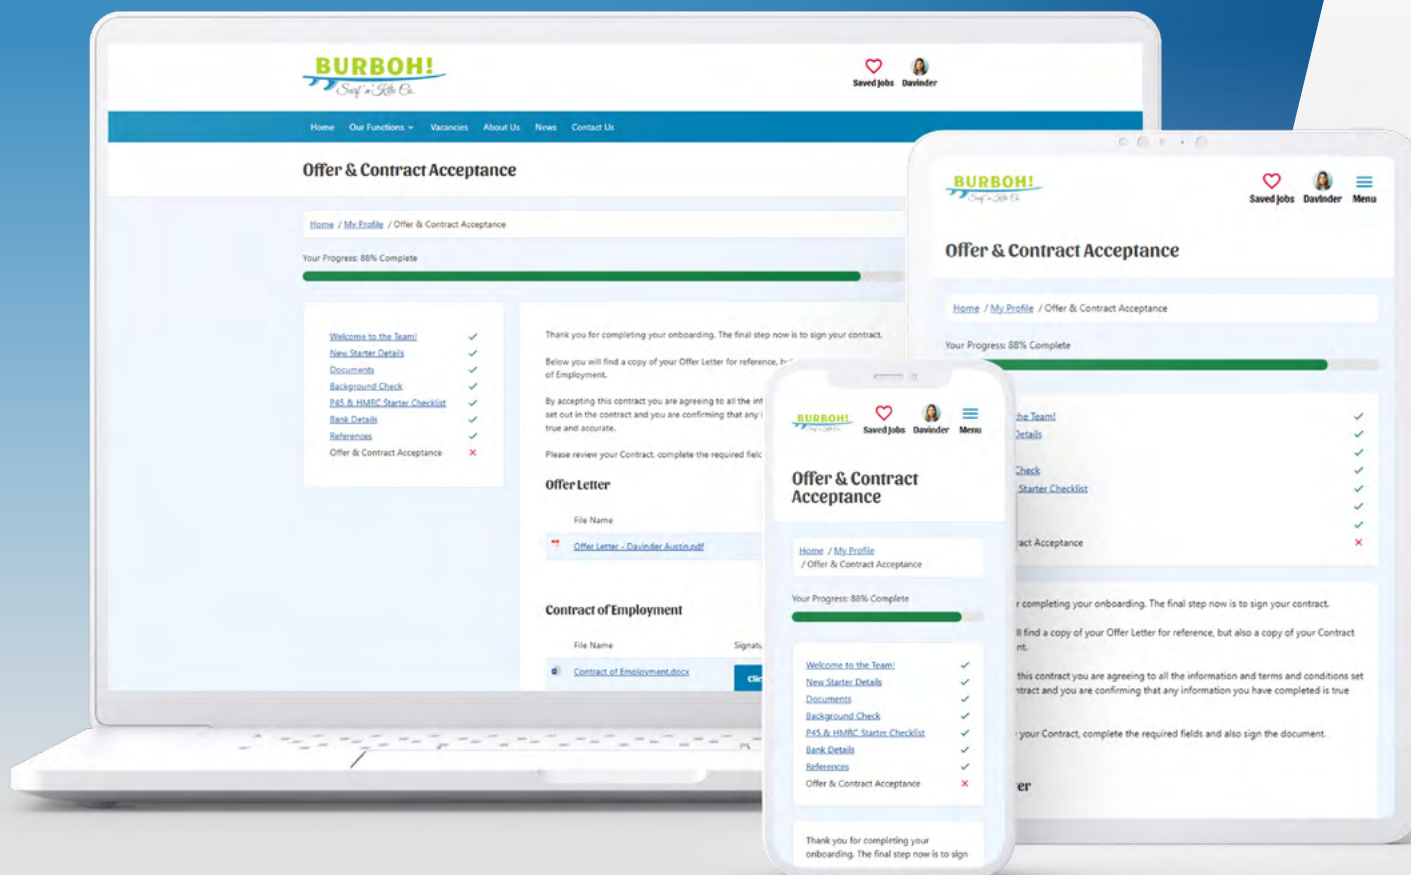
BURBOH!
Surf 'n Kite Co.

Saved Jobs Davinder

Home Our Functions Vacancies About Us News Contact Us

Offer & Contract Acceptance

Home / My Profile / Offer & Contract Acceptance

Your Progress: 88% Complete

Welcome to the Team! ✓
New Starter Details ✓
Documents ✓
Background Check ✓
P45 & HMRC Starter Checklist ✓
Bank Details ✓
References ✓
Offer & Contract Acceptance ×

Thank you for completing your onboarding. The final step now is to sign your contract.

Below you will find a copy of your Offer Letter for reference, b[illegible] of Employment.

By accepting this contract you are agreeing to all the int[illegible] set out in the contract and you are confirming that any i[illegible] true and accurate.

Please review your Contract, complete the required fiel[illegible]

Offer Letter

File Name

Offer Letter - Davinder Austin.pdf

Contract of Employment

File Name Signatu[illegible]

Contract of Employment.docx

Clic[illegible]

BURBOH!
Surf 'n Kite Co.

Saved Jobs Davinder Menu

Offer & Contract Acceptance

Home / My Profile / Offer & Contract Acceptance

Your Progress: 88% Complete

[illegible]he Team! ✓
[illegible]etails ✓
✓
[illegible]Check ✓
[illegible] Starter Checklist ✓
✓
✓
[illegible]act Acceptance ×

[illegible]r completing your onboarding. The final step now is to sign your contract.

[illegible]ll find a copy of your Offer Letter for reference, but also a copy of your Contract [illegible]nt.

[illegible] this contract you are agreeing to all the information and terms and conditions set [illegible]tract and you are confirming that any information you have completed is true

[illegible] your Contract, complete the required fields and also sign the document.

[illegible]er

BURBOH!
Surf 'n Kite Co.

Saved Jobs Davinder Menu

Offer & Contract Acceptance

Home / My Profile / Offer & Contract Acceptance

Your Progress: 88% Complete

Welcome to the Team! ✓
New Starter Details ✓
Documents ✓
Background Check ✓
P45 & HMRC Starter Checklist ✓
Bank Details ✓
References ✓
Offer & Contract Acceptance ×

Thank you for completing your onboarding. The final step now is to sign